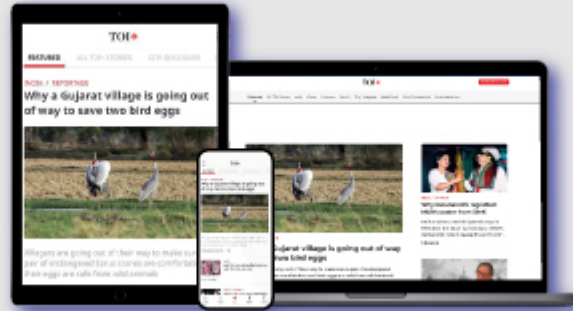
TOI

FEATURED ALL TOP STORIES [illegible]

INDIA / REPORTAGE

Why a Gujarat village is going out of way to save two bird eggs

Villagers are going out of their way to make sure a pair of endangered sarus cranes are comfortable and their eggs are safe from wild animals

TOI

Gujarat village is going out of way to save two bird eggs

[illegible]